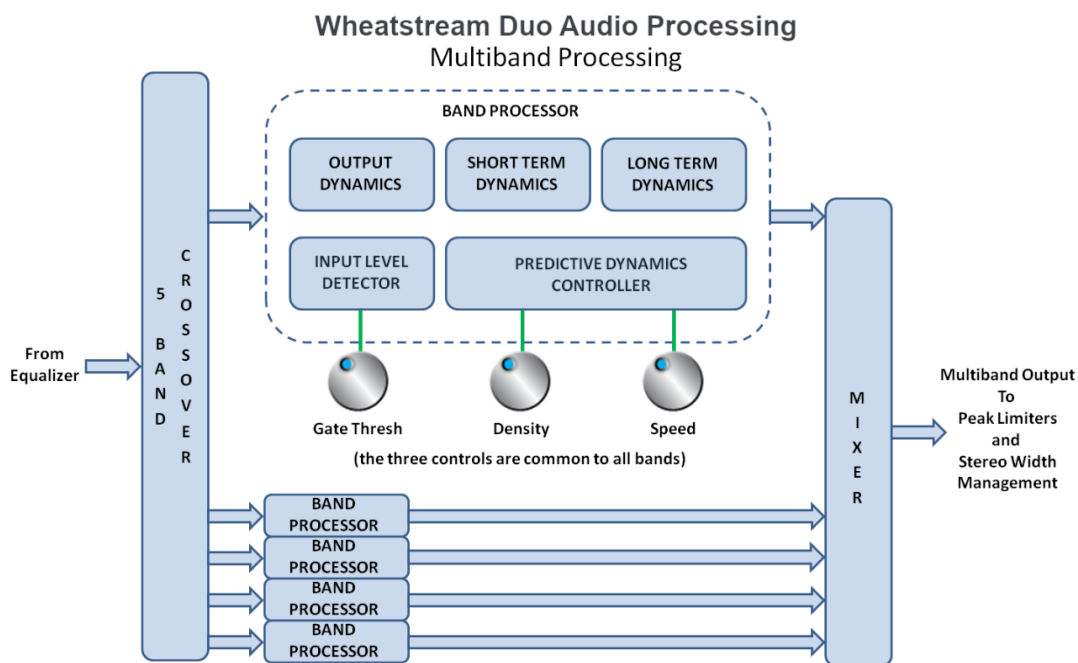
Wheatstream Duo Audio Processing
Multiband Processing

BAND PROCESSOR

OUTPUT DYNAMICS

SHORT TERM DYNAMICS

LONG TERM DYNAMICS

INPUT LEVEL DETECTOR

PREDICTIVE DYNAMICS CONTROLLER

From Equalizer

5 BAND CROSSOVER

Gate Thresh

Density

Speed

(the three controls are common to all bands)

MIXER

Multiband Output To Peak Limiters and Stereo Width Management

BAND PROCESSOR

BAND PROCESSOR

BAND PROCESSOR

BAND PROCESSOR